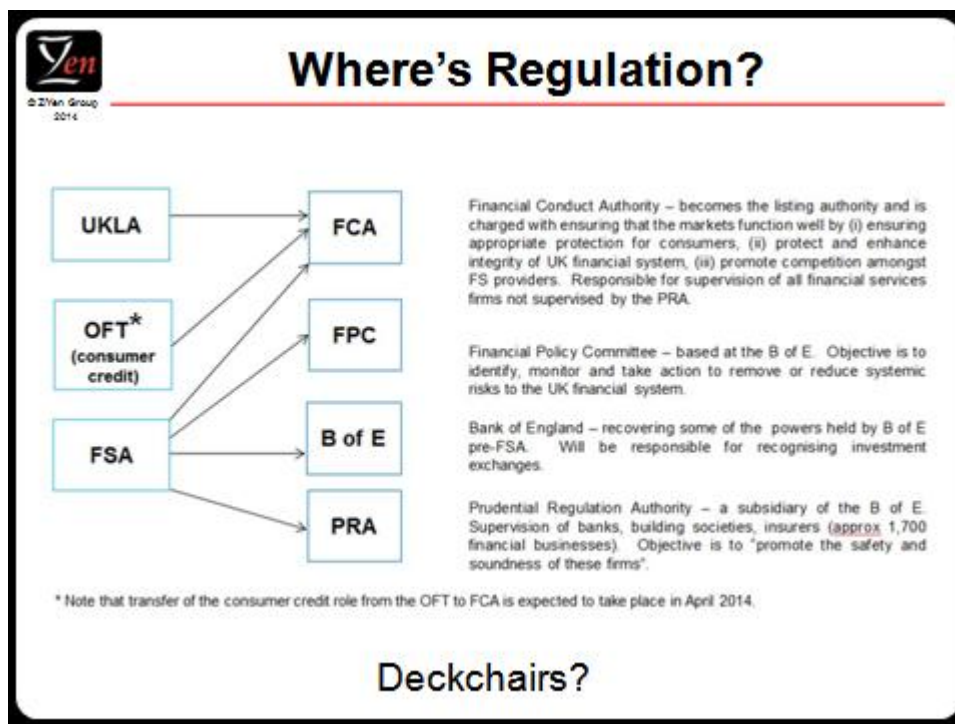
Z/Yen

© Z/Yen Group 2014

Where's Regulation?

UKLA

OFT*
(consumer credit)

FSA

FCA

FPC

B of E

PRA

Financial Conduct Authority – becomes the listing authority and is charged with ensuring that the markets function well by (i) ensuring appropriate protection for consumers, (ii) protect and enhance integrity of UK financial system, (iii) promote competition amongst FS providers. Responsible for supervision of all financial services firms not supervised by the PRA.

Financial Policy Committee – based at the B of E. Objective is to identify, monitor and take action to remove or reduce systemic risks to the UK financial system.

Bank of England – recovering some of the powers held by B of E pre-FSA. Will be responsible for recognising investment exchanges.

Prudential Regulation Authority – a subsidiary of the B of E. Supervision of banks, building societies, insurers (approx 1,700 financial businesses). Objective is to "promote the safety and soundness of these firms".

* Note that transfer of the consumer credit role from the OFT to FCA is expected to take place in April 2014.

Deckchairs?